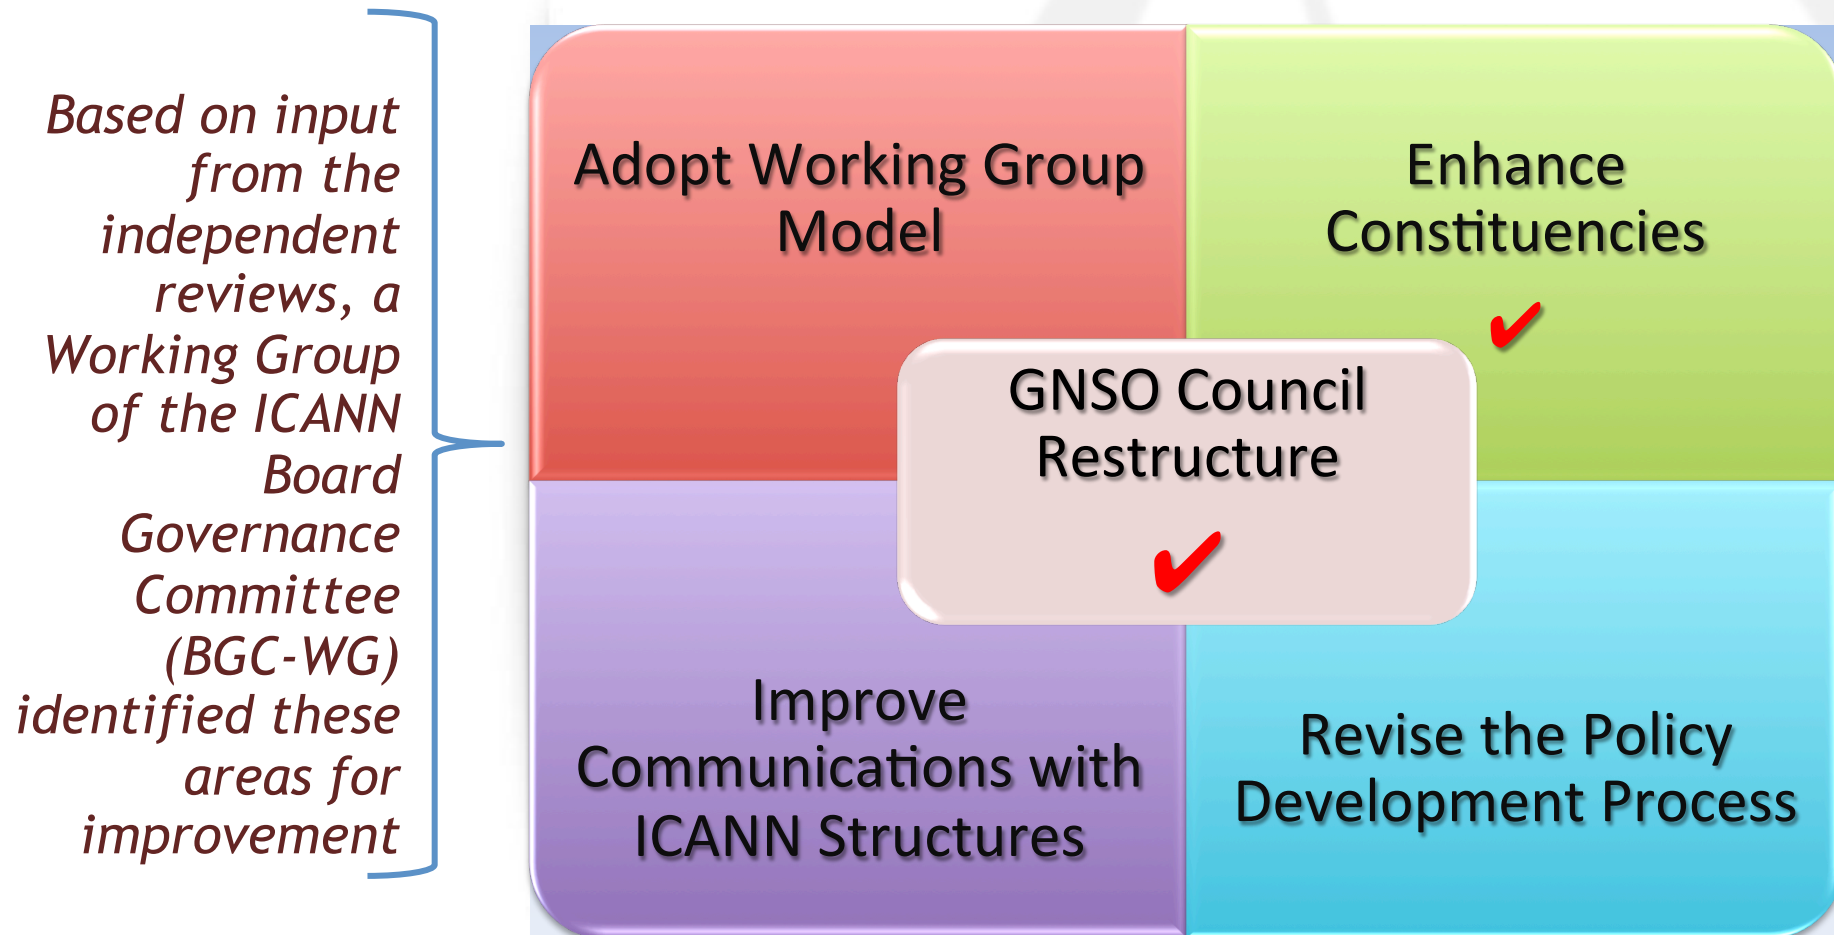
Based on input from the independent reviews, a Working Group of the ICANN Board Governance Committee (BGC-WG) identified these areas for improvement

Adopt Working Group Model

Enhance Constituencies
✔

GNSO Council Restructure
✔

Improve Communications with ICANN Structures

Revise the Policy Development Process